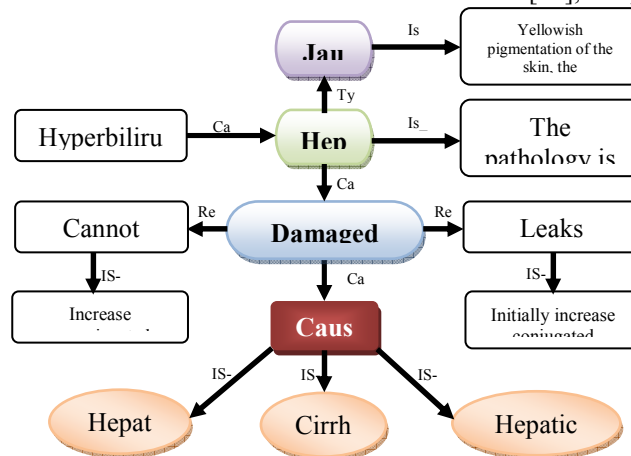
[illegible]

Jau

Is

Yellowish pigmentation of the skin, the

Ty

Hyperbiliru

Ca

Hep

Is_

The pathology is

Ca

Cannot

Re

Damaged

Re

Leaks

IS-

IS-

Increase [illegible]

Ca

Initially increase conjugated

Caus

IS-

IS

IS-

Hepat

Cirrh

Hepatic